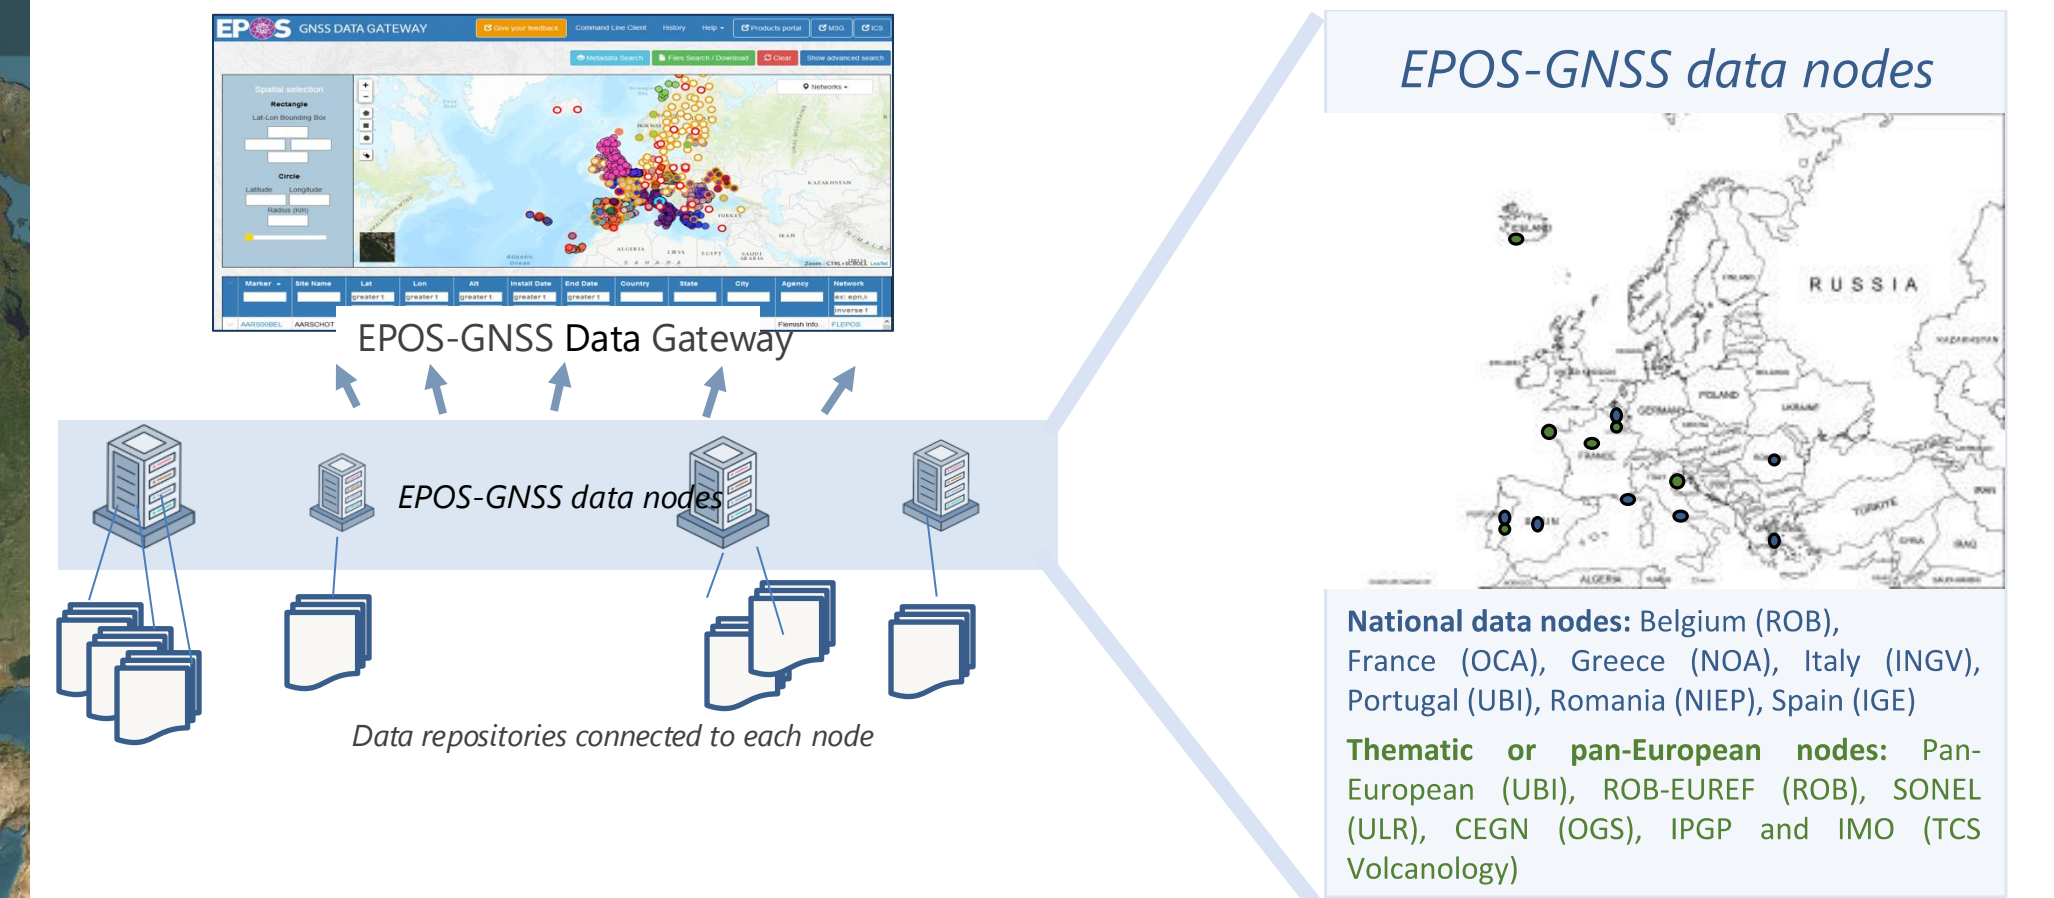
EPOS GNSS DATA GATEWAY

Give your feedback | Command Line Client | History | Help | Products portal | M3G | ICS

Metadata Search | Files Search / Download | Clear | Show advanced search

Spatial selection
Rectangle
Lat-Lon Bounding Box

Circle
Latitude Longitude
Radius (Km)

Networks

| Marker | Site Name | Lat | Lon | Alt | Install Date | End Date | Country | State | City | Agency | Network |
|---|---|---|---|---|---|---|---|---|---|---|---|
| | | greater t | greater t | greater t | greater t | greater t | | | | | ex: epn,i inverse t |
| AARS00BEL | AARSCHOT | | | | | | | | | Flemish info... | FLEPOS |

EPOS-GNSS Data Gateway

EPOS-GNSS data nodes

Data repositories connected to each node

EPOS-GNSS data nodes

RUSSIA

National data nodes: Belgium (ROB), France (OCA), Greece (NOA), Italy (INGV), Portugal (UBI), Romania (NIEP), Spain (IGE)

Thematic or pan-European nodes: Pan-European (UBI), ROB-EUREF (ROB), SONEL (ULR), CEGN (OGS), IPGP and IMO (TCS Volcanology)